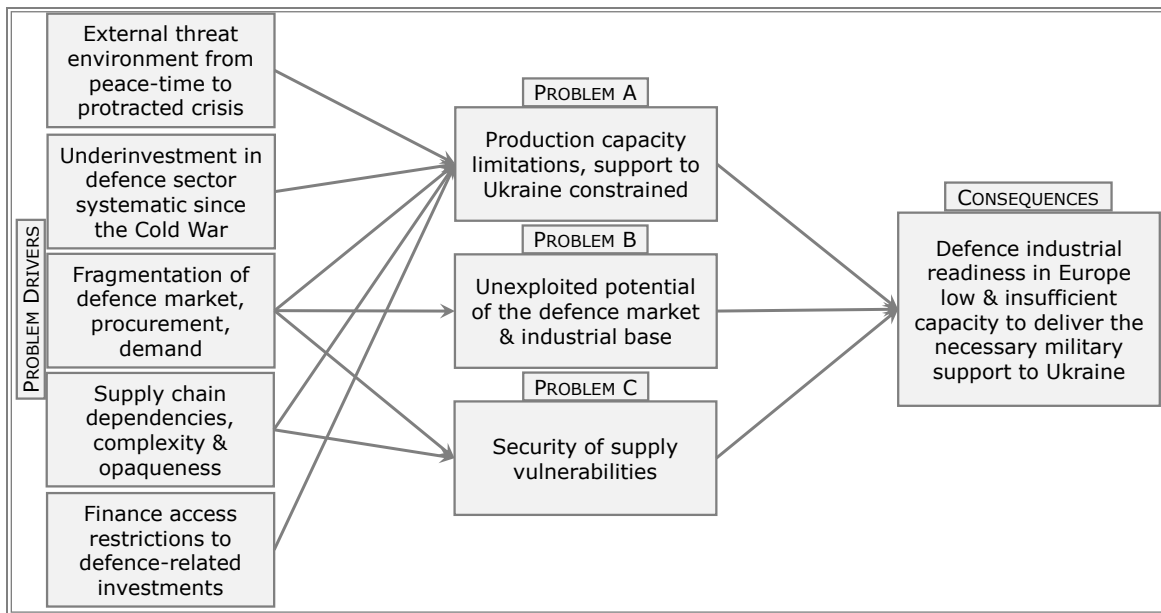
Problem Drivers

External threat environment from peace-time to protracted crisis

Underinvestment in defence sector systematic since the Cold War

Fragmentation of defence market, procurement, demand

Supply chain dependencies, complexity & opaqueness

Finance access restrictions to defence-related investments

Problem A

Production capacity limitations, support to Ukraine constrained

Problem B

Unexploited potential of the defence market & industrial base

Problem C

Security of supply vulnerabilities

Consequences

Defence industrial readiness in Europe low & insufficient capacity to deliver the necessary military support to Ukraine